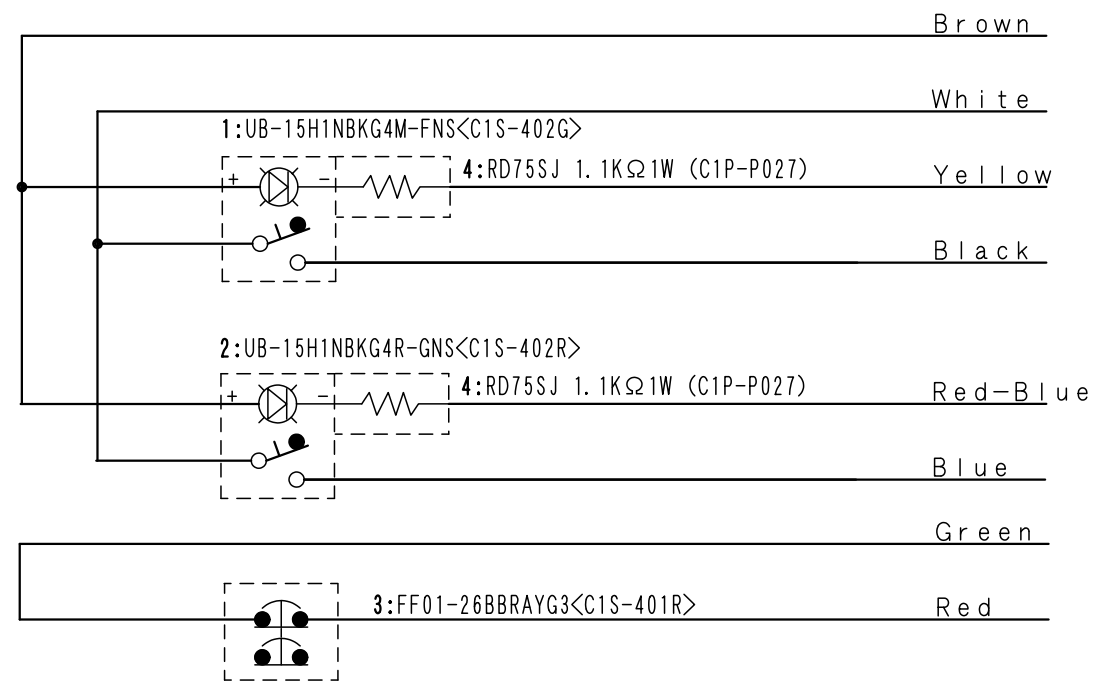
Brown

White

1:UB-15H1NBKG4M-FNS<C1S-402G>

+ –

4:RD75SJ 1.1KΩ1W (C1P-P027)

Yellow

Black

2:UB-15H1NBKG4R-GNS<C1S-402R>

+ –

4:RD75SJ 1.1KΩ1W (C1P-P027)

Red-Blue

Blue

Green

3:FF01-26BBRAYG3<C1S-401R>

Red